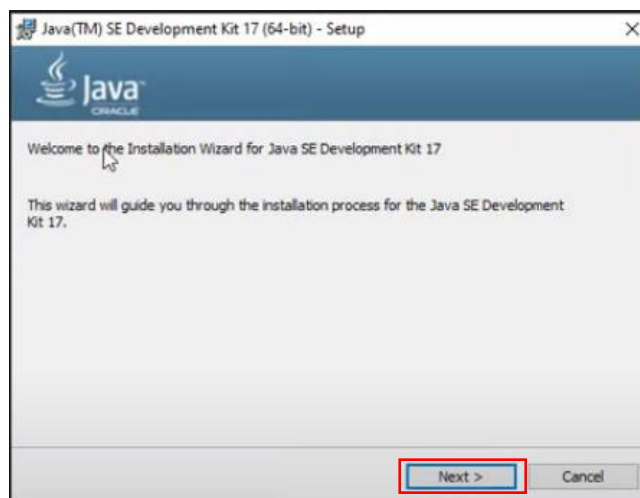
Java(TM) SE Development Kit 17 (64-bit) - Setup

Java
ORACLE

Welcome to the Installation Wizard for Java SE Development Kit 17

This wizard will guide you through the installation process for the Java SE Development Kit 17.

Next >
Cancel